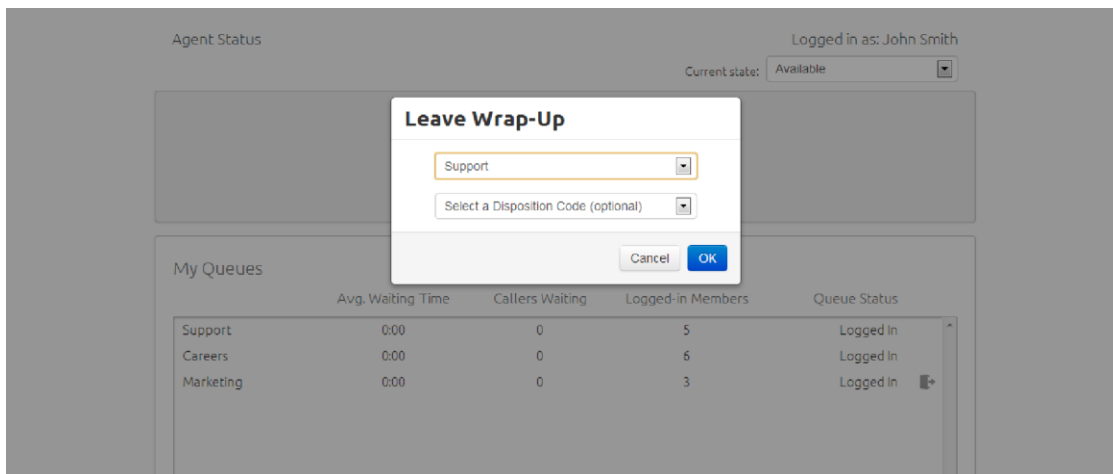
Agent Status

Logged in as: John Smith

Current state: Available

Leave Wrap-Up

Support

Select a Disposition Code (optional)

Cancel OK

My Queues

| | Avg. Waiting Time | Callers Waiting | Logged-in Members | Queue Status |
|---|---|---|---|---|
| Support | 0:00 | 0 | 5 | Logged In |
| Careers | 0:00 | 0 | 6 | Logged In |
| Marketing | 0:00 | 0 | 3 | Logged In |